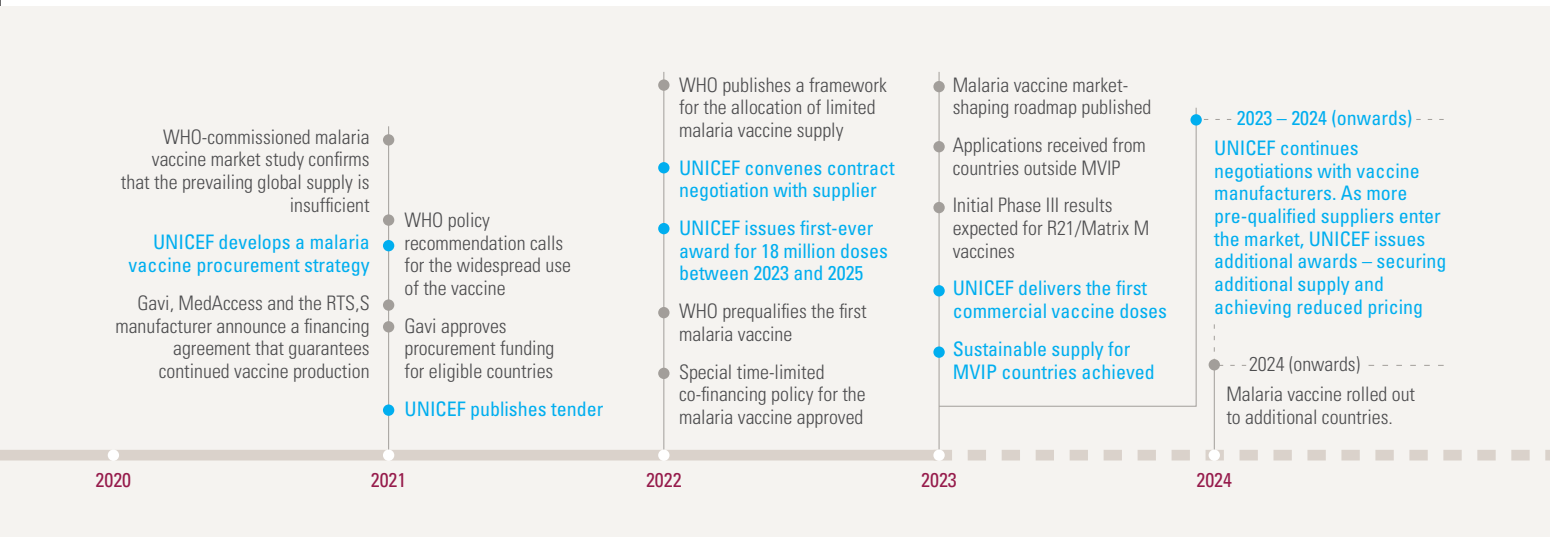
WHO-commissioned malaria vaccine market study confirms that the prevailing global supply is insufficient

UNICEF develops a malaria vaccine procurement strategy

Gavi, MedAccess and the RTS,S manufacturer announce a financing agreement that guarantees continued vaccine production

WHO policy recommendation calls for the widespread use of the vaccine

Gavi approves procurement funding for eligible countries

UNICEF publishes tender

WHO publishes a framework for the allocation of limited malaria vaccine supply

UNICEF convenes contract negotiation with supplier

UNICEF issues first-ever award for 18 million doses between 2023 and 2025

WHO prequalifies the first malaria vaccine

Special time-limited co-financing policy for the malaria vaccine approved

Malaria vaccine market-shaping roadmap published

Applications received from countries outside MVIP

Initial Phase III results expected for R21/Matrix M vaccines

UNICEF delivers the first commercial vaccine doses

Sustainable supply for MVIP countries achieved

2023 – 2024 (onwards)

UNICEF continues negotiations with vaccine manufacturers. As more pre-qualified suppliers enter the market, UNICEF issues additional awards – securing additional supply and achieving reduced pricing

2024 (onwards)

Malaria vaccine rolled out to additional countries.

2020

2021

2022

2023

2024